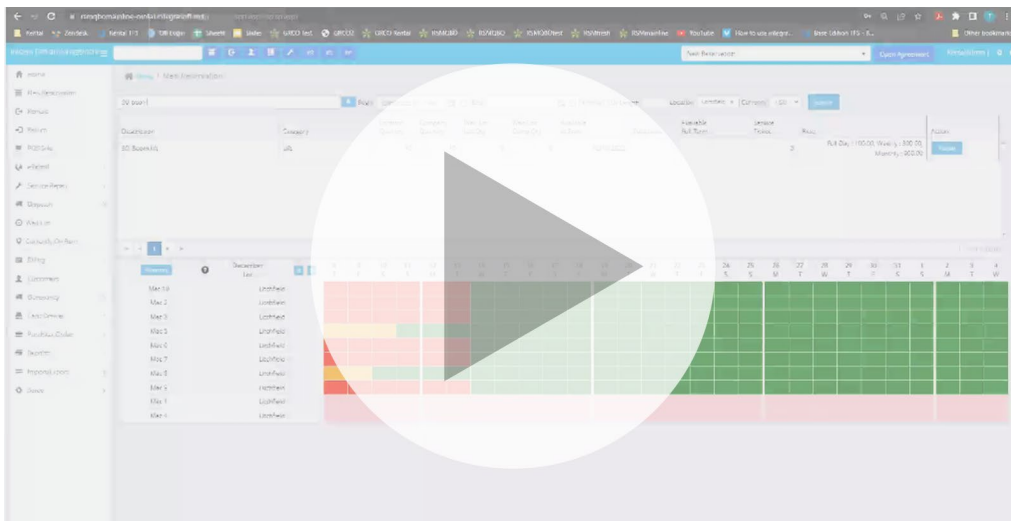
Youtube

How to use allegra...

Other bookmarks

Home

Hire Reservation

Venues

Return

POS Sale

Allocated

Service Repair

Dispatch

Web List

Capacity On Rent

Billing

Customers

Occasions

Distribution

Document

Reports

Import Loans

Dates

Home / Mark Reservation

Description

Category

Available Full Term

Location

Category

Action

Full Day / 100.00 Weekly / 300.00 Monthly / 900.00

Mar 1

Mar 2

Mar 3

Mar 4

Mar 5

Mar 6

Mar 7

Mar 8

Mar 9

Lichfield

Lichfield

Lichfield

Lichfield

Lichfield

Lichfield

Lichfield

Lichfield

Lichfield

24 S

25 S

26 M

27 T

28 W

29 T

30 F

31 S

1 S

2 M

3 T

4 W